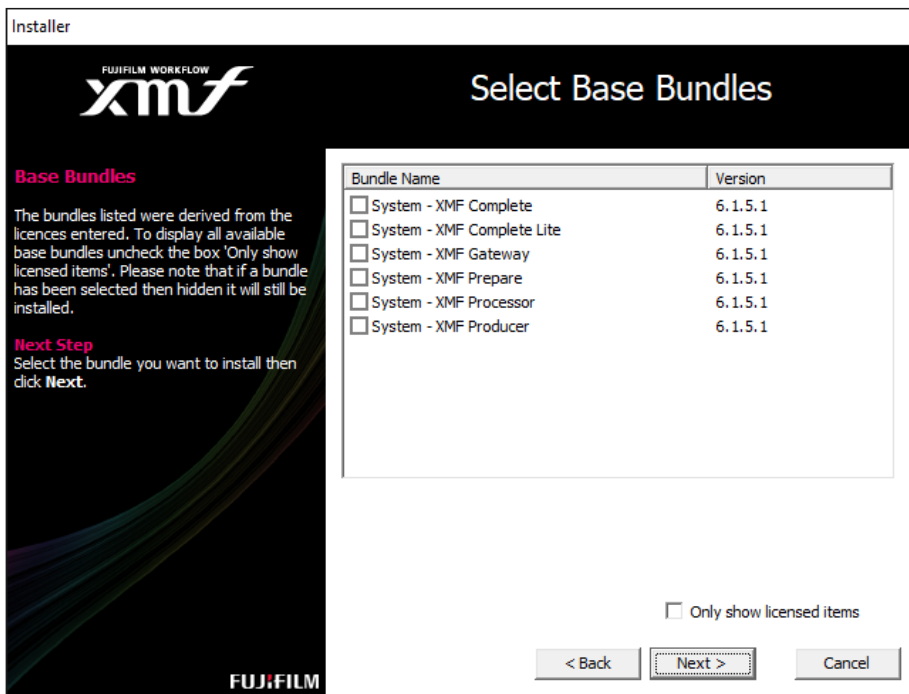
Installer

FUJIFILM WORKFLOW
xmf

Select Base Bundles

Base Bundles

The bundles listed were derived from the licences entered. To display all available base bundles uncheck the box 'Only show licensed items'. Please note that if a bundle has been selected then hidden it will still be installed.

Next Step
Select the bundle you want to install then click Next.

| Bundle Name | Version |
|---|---|
| System - XMF Complete | 6.1.5.1 |
| System - XMF Complete Lite | 6.1.5.1 |
| System - XMF Gateway | 6.1.5.1 |
| System - XMF Prepare | 6.1.5.1 |
| System - XMF Processor | 6.1.5.1 |
| System - XMF Producer | 6.1.5.1 |

Only show licensed items

< Back
Next >
Cancel

FUJIFILM